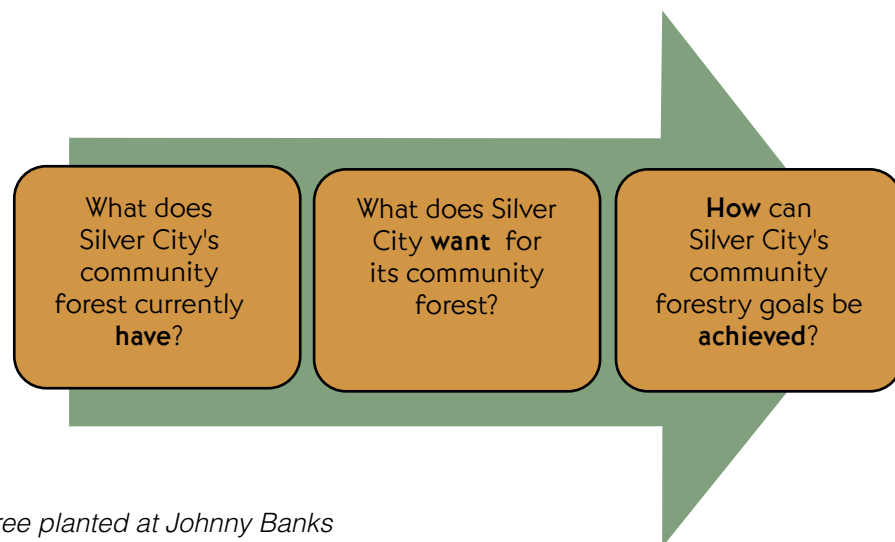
What does Silver City's community forest currently **have**?

What does Silver City **want** for its community forest?

**How** can Silver City's community forestry goals be **achieved**?

ree planted at Johnny Banks